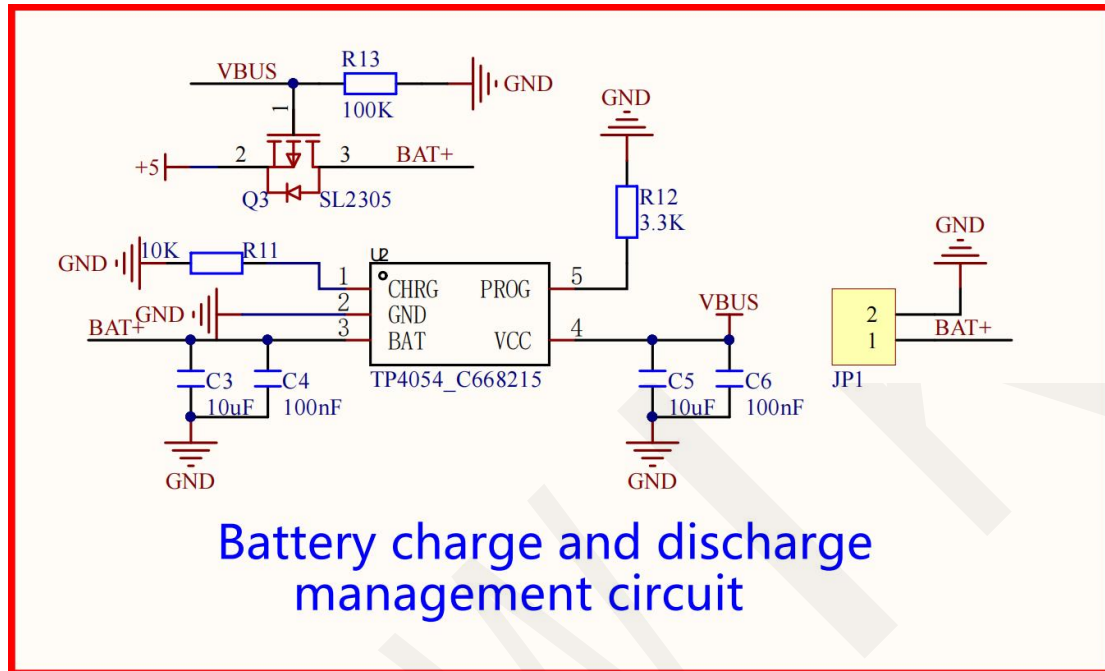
VBUS
R13
100K
GND
1
+5
2
3
BAT+
Q3
SL2305

GND
R12
3.3K

GND
10K
R11
U2
1
CHRG
PROG
5
GND
2
GND
BAT+
3
BAT
VCC
4
VBUS
TP4054_C668215
C3
C4
10uF
100nF
GND
C5
C6
10uF
100nF
GND

GND
2
1
BAT+
JP1

Battery charge and discharge management circuit